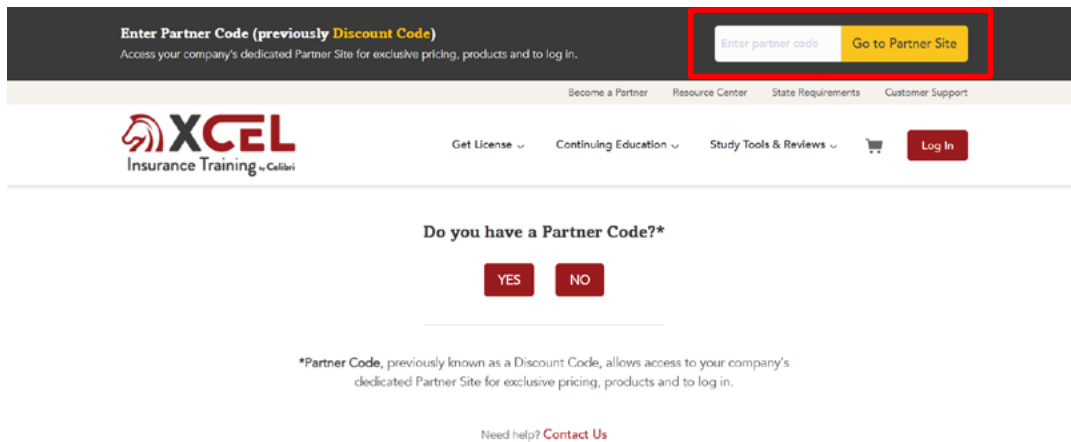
Enter Partner Code (previously Discount Code)
Access your company's dedicated Partner Site for exclusive pricing, products and to log in.

Enter partner code
Go to Partner Site

Become a Partner
Resource Center
State Requirements
Customer Support

XCEL
Insurance Training by Colibri

Get License
Continuing Education
Study Tools & Reviews
Log In

Do you have a Partner Code?*

YES
NO

*Partner Code, previously known as a Discount Code, allows access to your company's dedicated Partner Site for exclusive pricing, products and to log in.

Need help? Contact Us